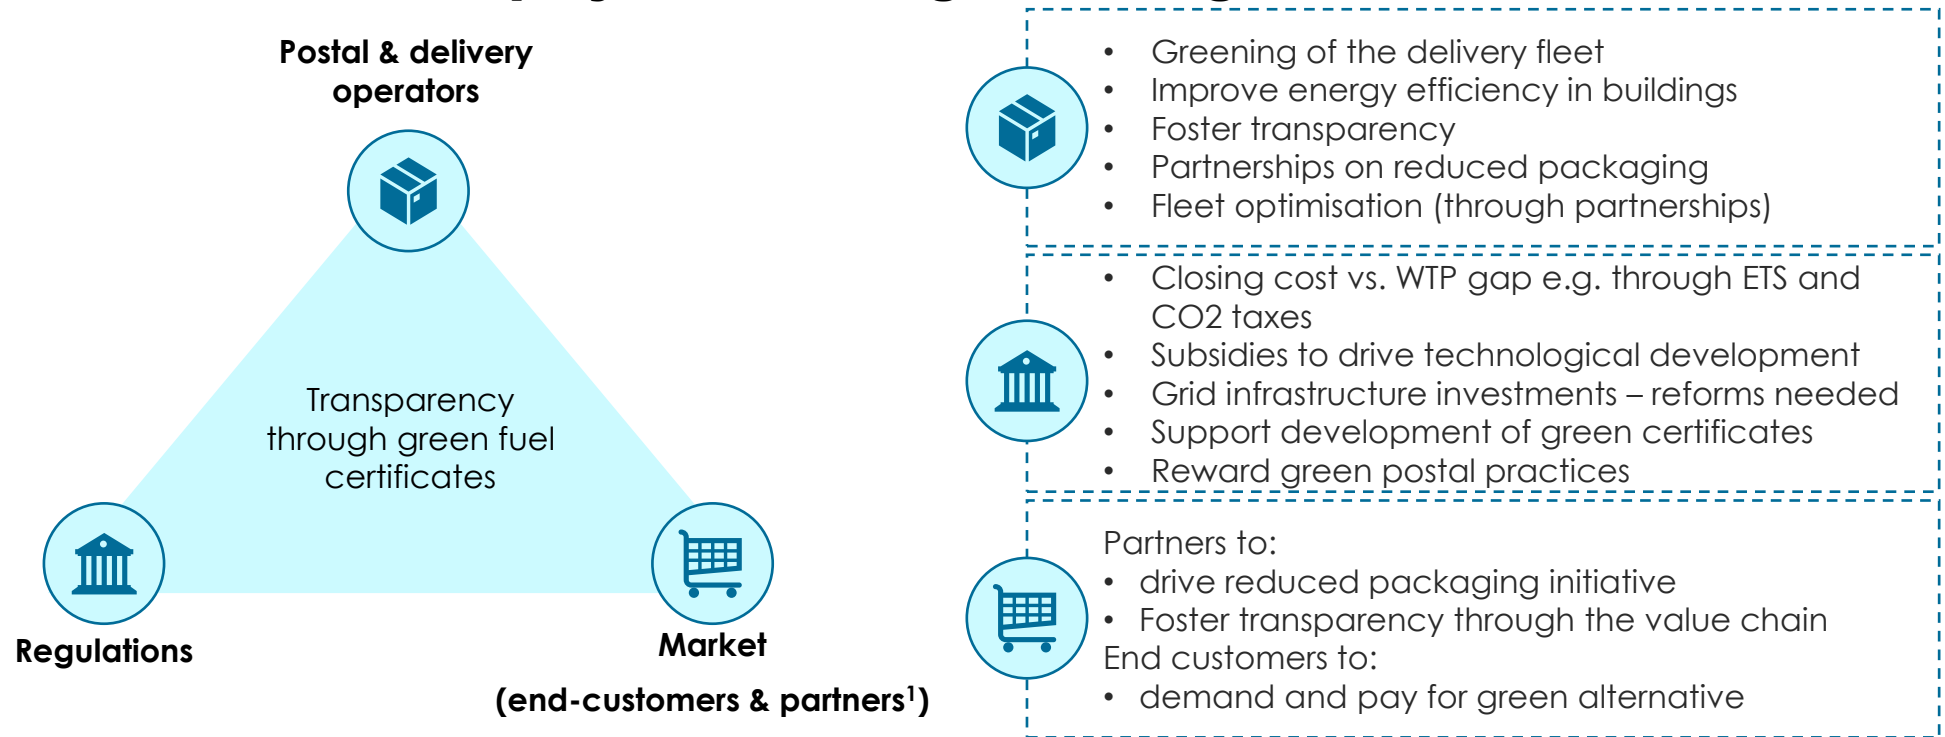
Postal & delivery operators

Transparency through green fuel certificates

Regulations

Market

(end-customers & partners¹)

• Greening of the delivery fleet
• Improve energy efficiency in buildings
• Foster transparency
• Partnerships on reduced packaging
• Fleet optimisation (through partnerships)

• Closing cost vs. WTP gap e.g. through ETS and CO2 taxes
• Subsidies to drive technological development
• Grid infrastructure investments – reforms needed
• Support development of green certificates
• Reward green postal practices

Partners to:
• drive reduced packaging initiative
• Foster transparency through the value chain
End customers to:
• demand and pay for green alternative